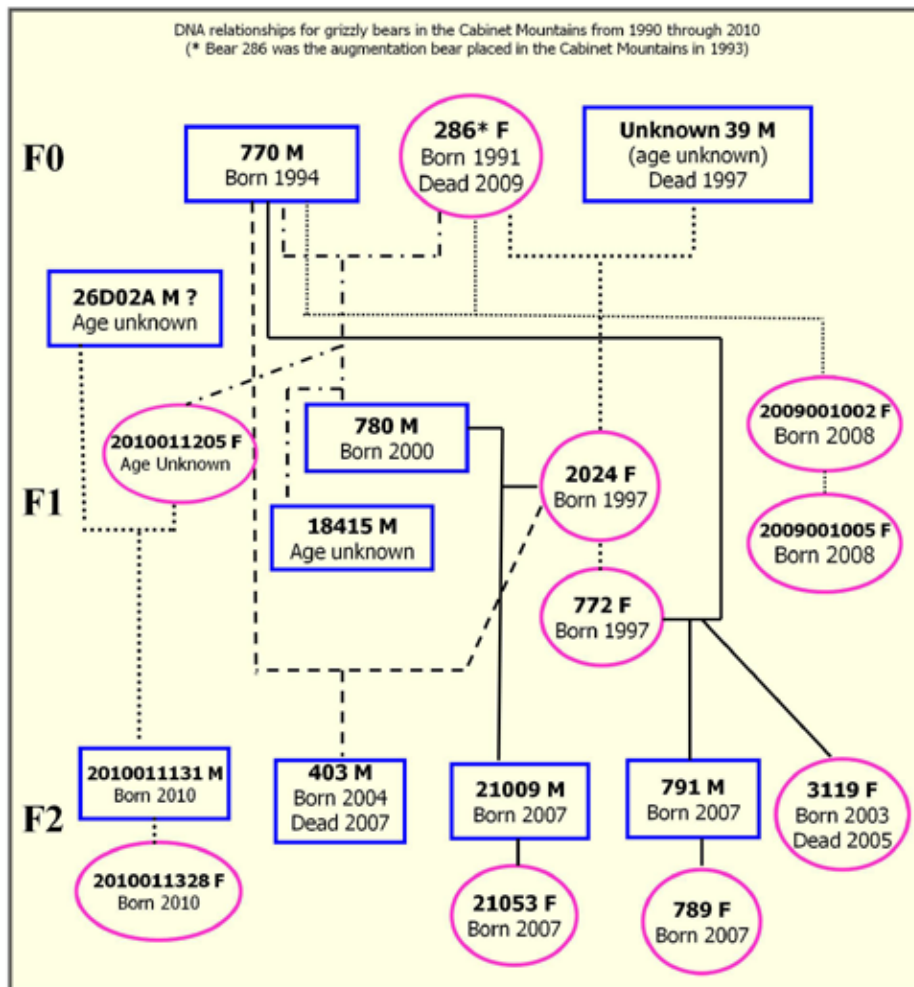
DNA relationships for grizzly bears in the Cabinet Mountains from 1990 through 2010
(* Bear 286 was the augmentation bear placed in the Cabinet Mountains in 1993)

F0

770 M
Born 1994

286* F
Born 1991
Dead 2009

Unknown 39 M
(age unknown)
Dead 1997

26D02A M ?
Age unknown

2010011205 F
Age Unknown

780 M
Born 2000

2024 F
Born 1997

2009001002 F
Born 2008

F1

18415 M
Age unknown

2009001005 F
Born 2008

772 F
Born 1997

2010011131 M
Born 2010

403 M
Born 2004
Dead 2007

21009 M
Born 2007

791 M
Born 2007

3119 F
Born 2003
Dead 2005

F2

2010011328 F
Born 2010

21053 F
Born 2007

789 F
Born 2007